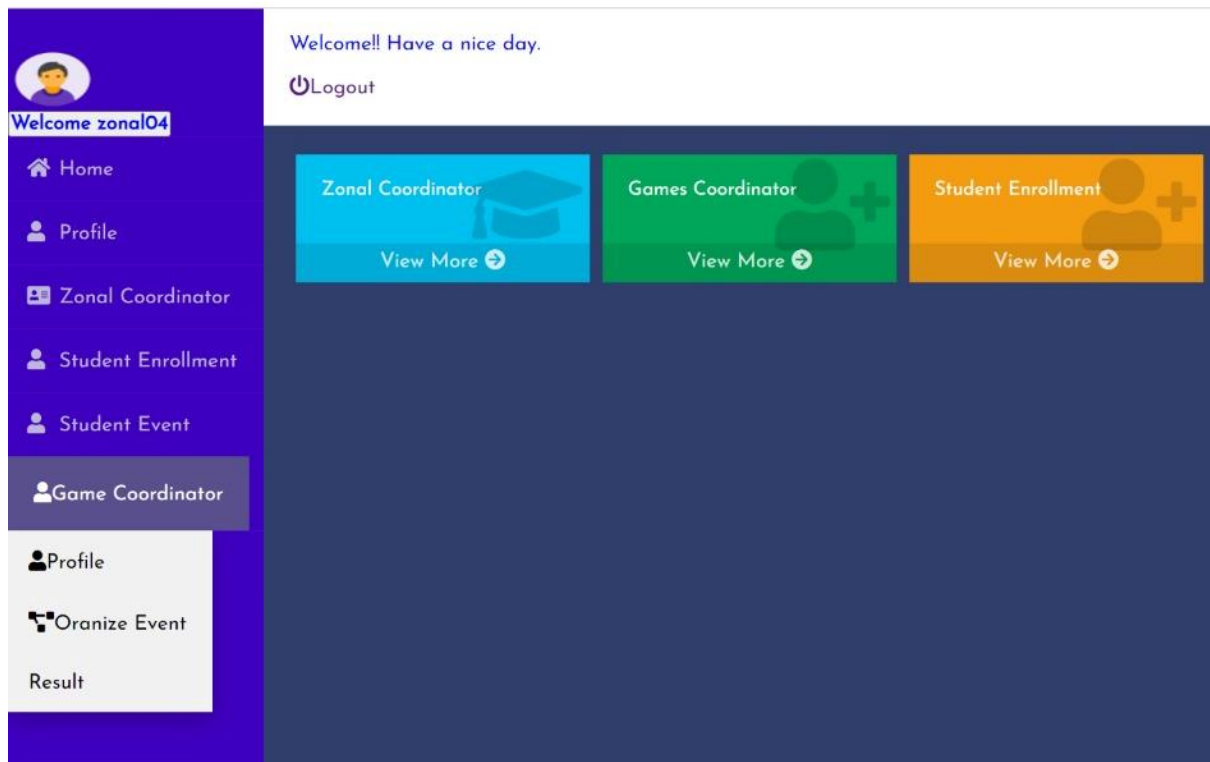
Welcome zonal04

Home

Profile

Zonal Coordinator

Student Enrollment

Student Event

Game Coordinator

Profile

Oranize Event

Result

Welcome!! Have a nice day.

Logout

Zonal Coordinator

View More

Games Coordinator

View More

Student Enrollment

View More